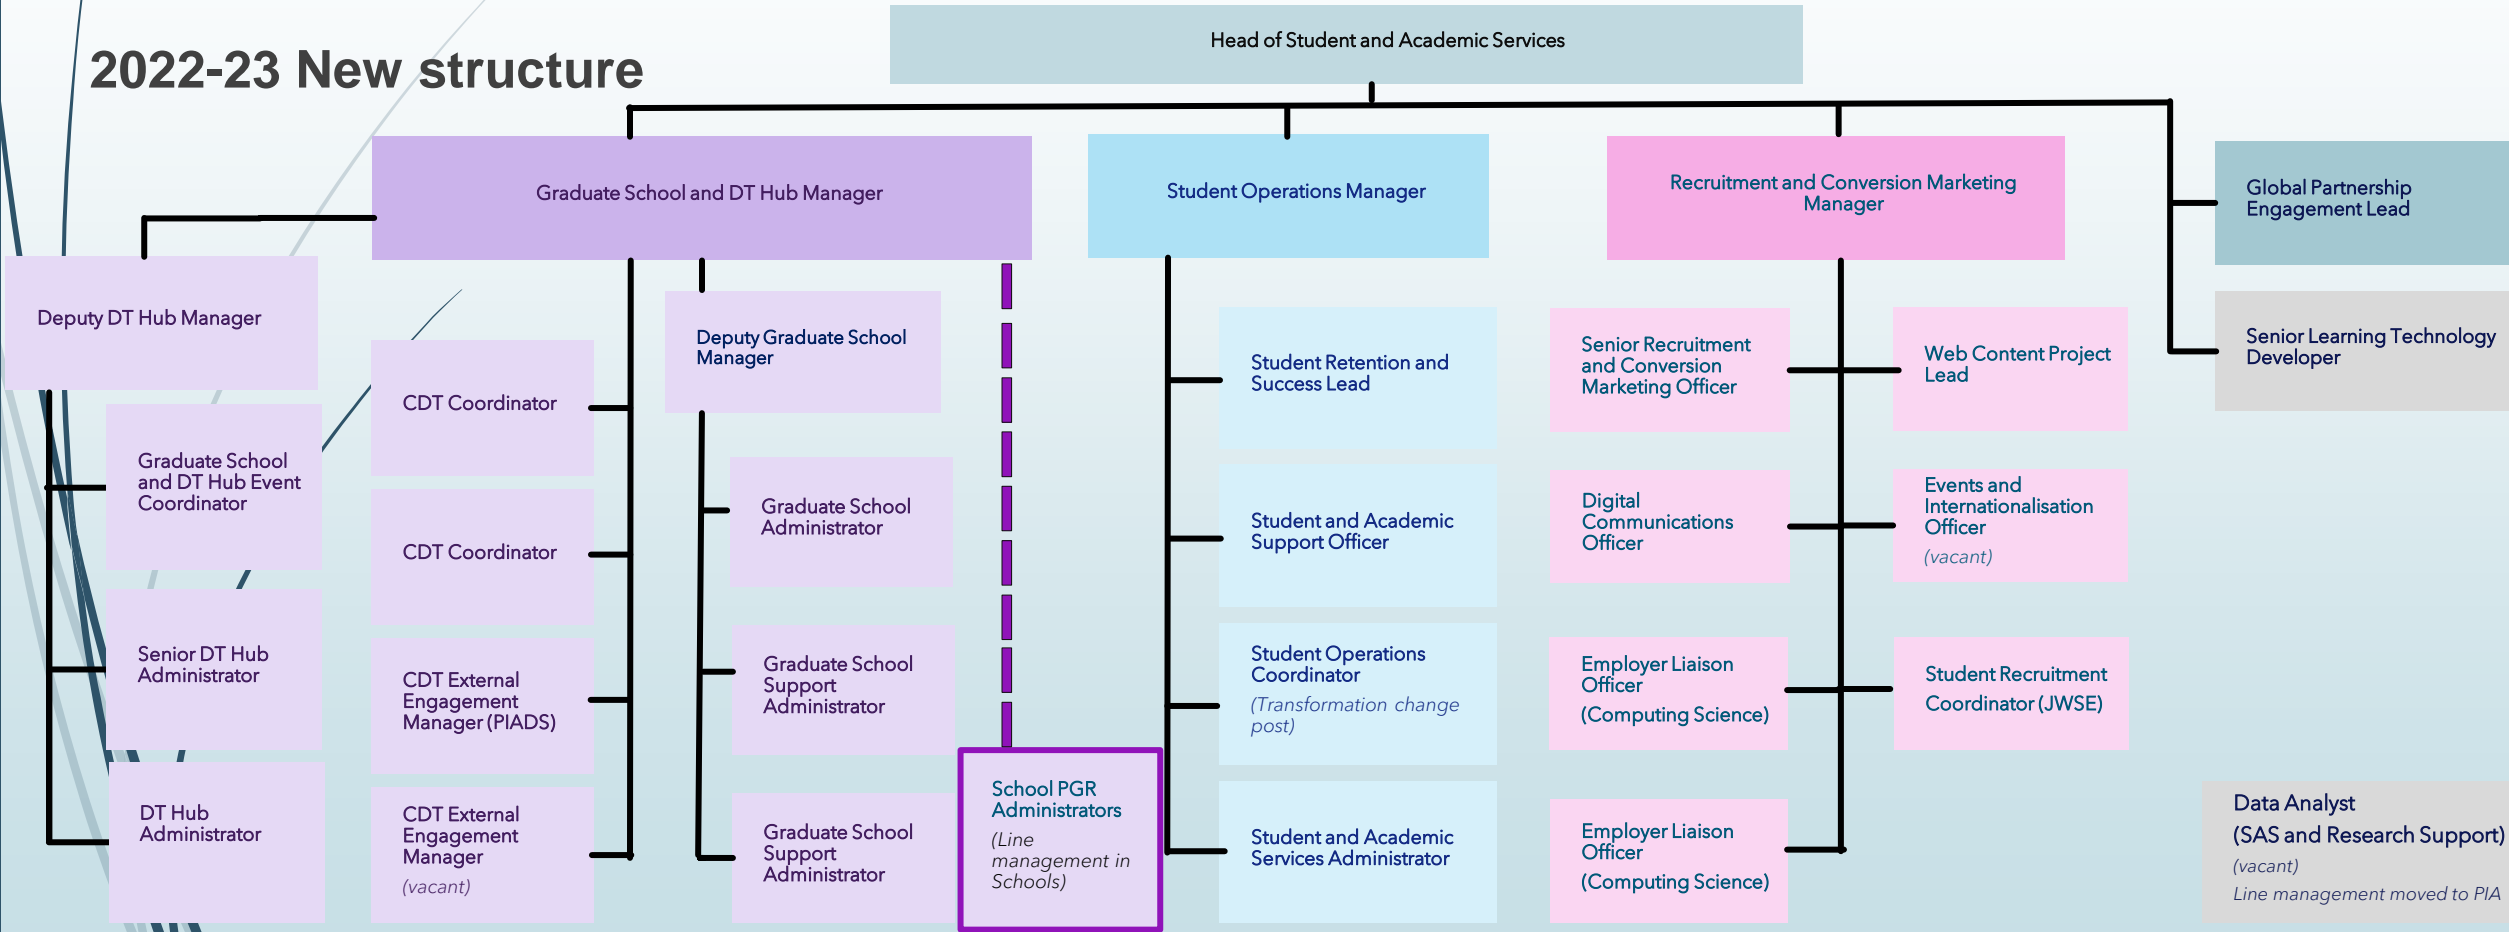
2022-23 New structure

Head of Student and Academic Services

Graduate School and DT Hub Manager

Deputy DT Hub Manager

Graduate School and DT Hub Event Coordinator

Senior DT Hub Administrator

DT Hub Administrator

CDT Coordinator

CDT Coordinator

CDT External Engagement Manager (PIADS)

CDT External Engagement Manager
(vacant)

Deputy Graduate School Manager

Graduate School Administrator

Graduate School Support Administrator

Graduate School Support Administrator

School PGR Administrators
(Line management in Schools)

Student Operations Manager

Student Retention and Success Lead

Student and Academic Support Officer

Student Operations Coordinator
(Transformation change post)

Student and Academic Services Administrator

Recruitment and Conversion Marketing Manager

Senior Recruitment and Conversion Marketing Officer

Digital Communications Officer

Employer Liaison Officer
(Computing Science)

Employer Liaison Officer
(Computing Science)

Web Content Project Lead

Events and Internationalisation Officer
(vacant)

Student Recruitment Coordinator (JWSE)

Global Partnership Engagement Lead

Senior Learning Technology Developer

Data Analyst
(SAS and Research Support)
(vacant)
Line management moved to PIA